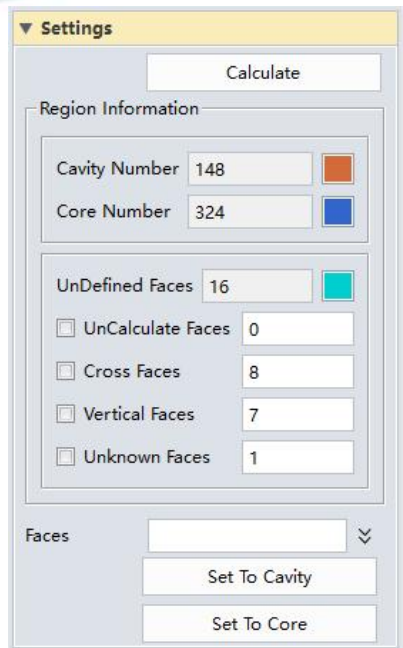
▼ Settings

Calculate

Region Information

Cavity Number 148

Core Number 324

UnDefined Faces 16

UnCalculate Faces 0

Cross Faces 8

Vertical Faces 7

Unknown Faces 1

Faces

Set To Cavity

Set To Core